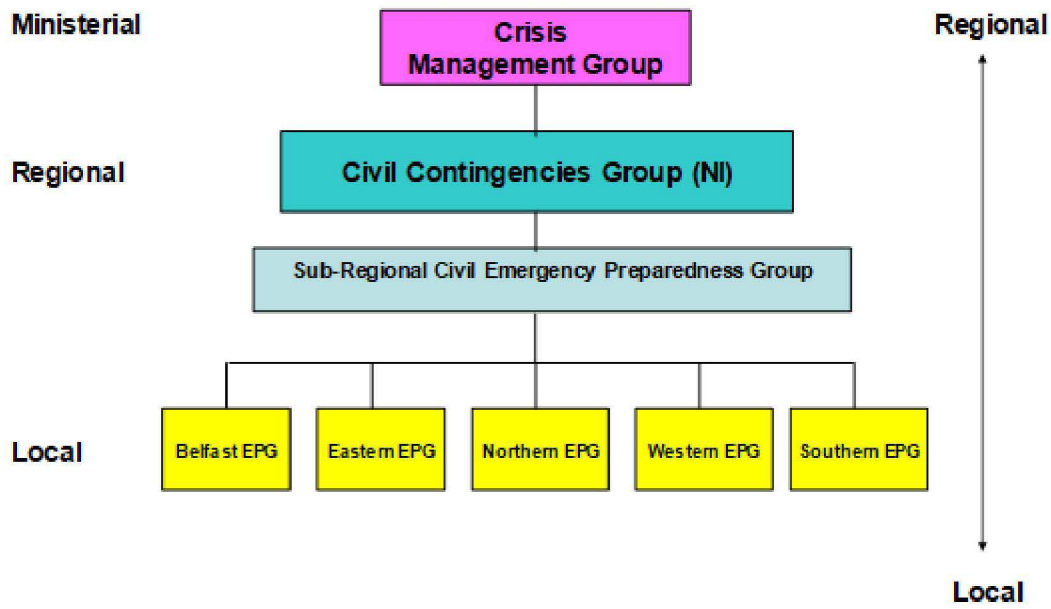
Ministerial

Crisis Management Group

Regional

Regional

Civil Contingencies Group (NI)

Sub-Regional Civil Emergency Preparedness Group

Local

Belfast EPG

Eastern EPG

Northern EPG

Western EPG

Southern EPG

Local